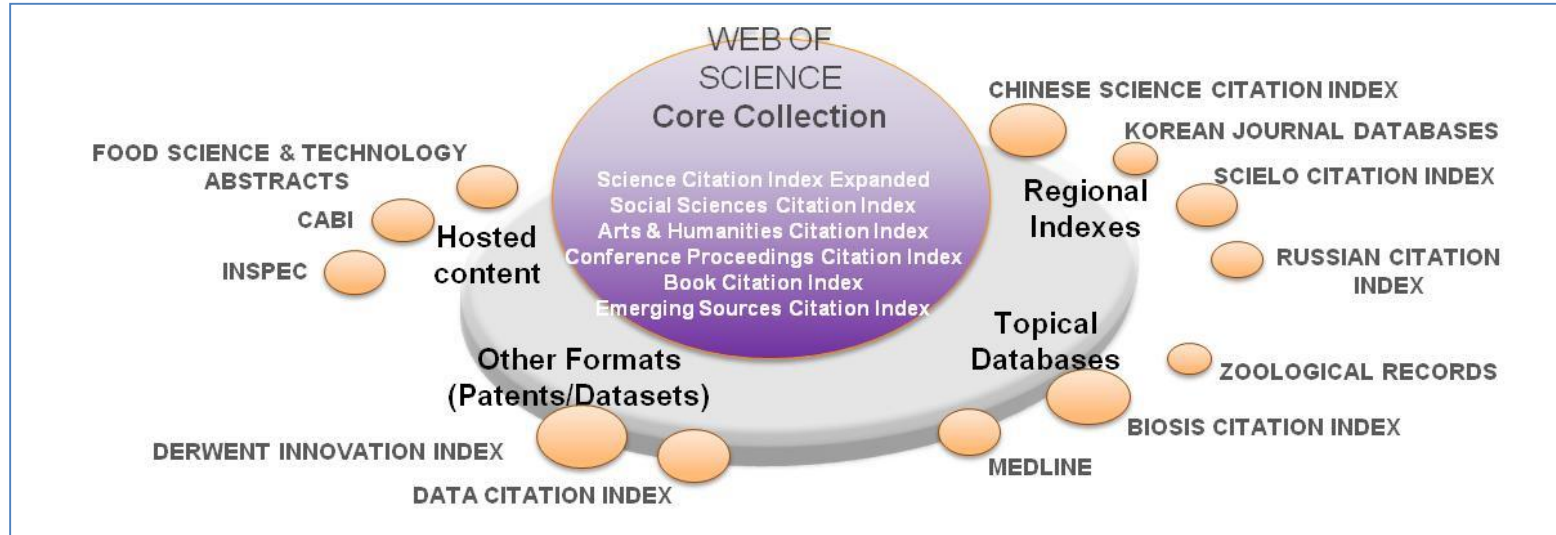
WEB OF SCIENCE
Core Collection

Science Citation Index Expanded
Social Sciences Citation Index
Arts & Humanities Citation Index
Conference Proceedings Citation Index
Book Citation Index
Emerging Sources Citation Index

FOOD SCIENCE & TECHNOLOGY ABSTRACTS
CABI
INSPEC
Hosted content

CHINESE SCIENCE CITATION INDEX
KOREAN JOURNAL DATABASES
SCIELO CITATION INDEX
RUSSIAN CITATION INDEX
Regional Indexes

Topical Databases
ZOOLOGICAL RECORDS
BIOSIS CITATION INDEX
MEDLINE

Other Formats (Patents/Datasets)
DERWENT INNOVATION INDEX
DATA CITATION INDEX